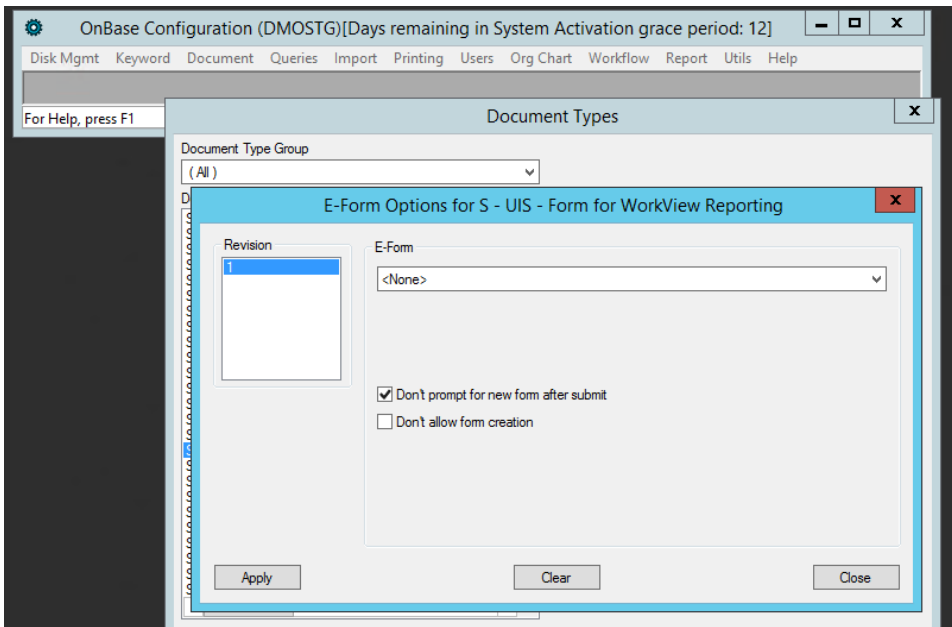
OnBase Configuration (DMOSTG)[Days remaining in System Activation grace period: 12]

Disk Mgmt Keyword Document Queries Import Printing Users Org Chart Workflow Report Utils Help

For Help, press F1

Document Types

Document Type Group

( All )

E-Form Options for S - UIS - Form for WorkView Reporting

Revision

1

E-Form

<None>

Don't prompt for new form after submit

Don't allow form creation

Apply

Clear

Close